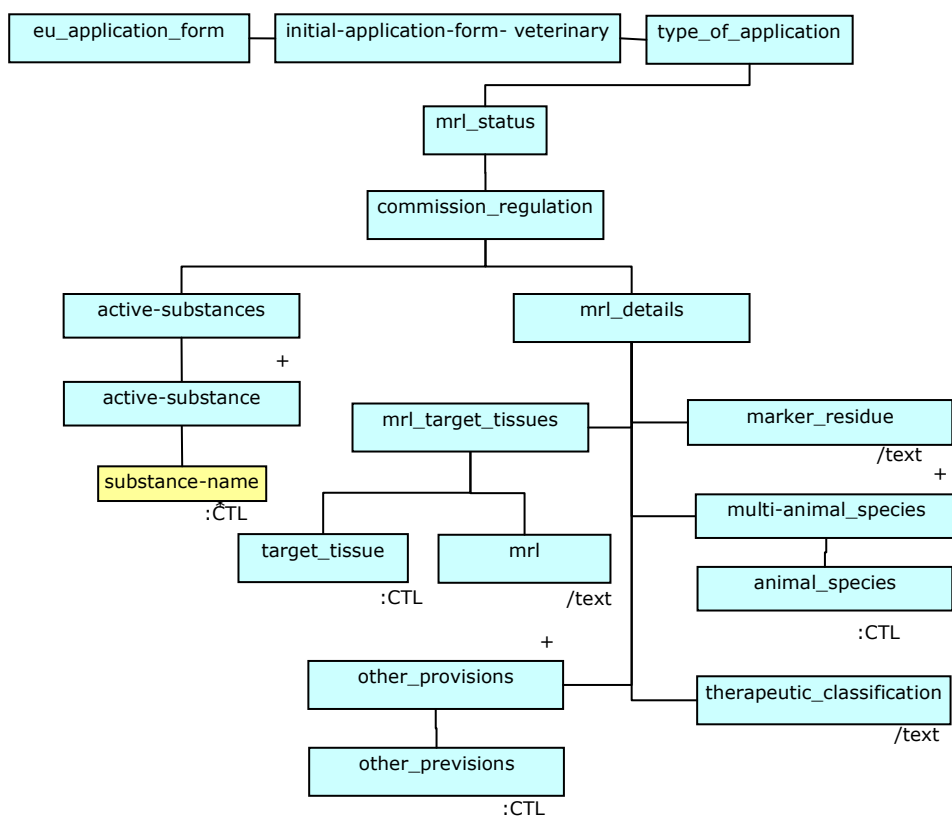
eu_application_form
initial-application-form- veterinary
type_of_application
mrl_status
commission_regulation
active-substances
+
active-substance
substance-name
:CTL
mrl_details
mrl_target_tissues
target_tissue
:CTL
mrl
/text
marker_residue
/text
+
multi-animal_species
animal_species
:CTL
+
other_provisions
other_previsions
:CTL
therapeutic_classification
/text